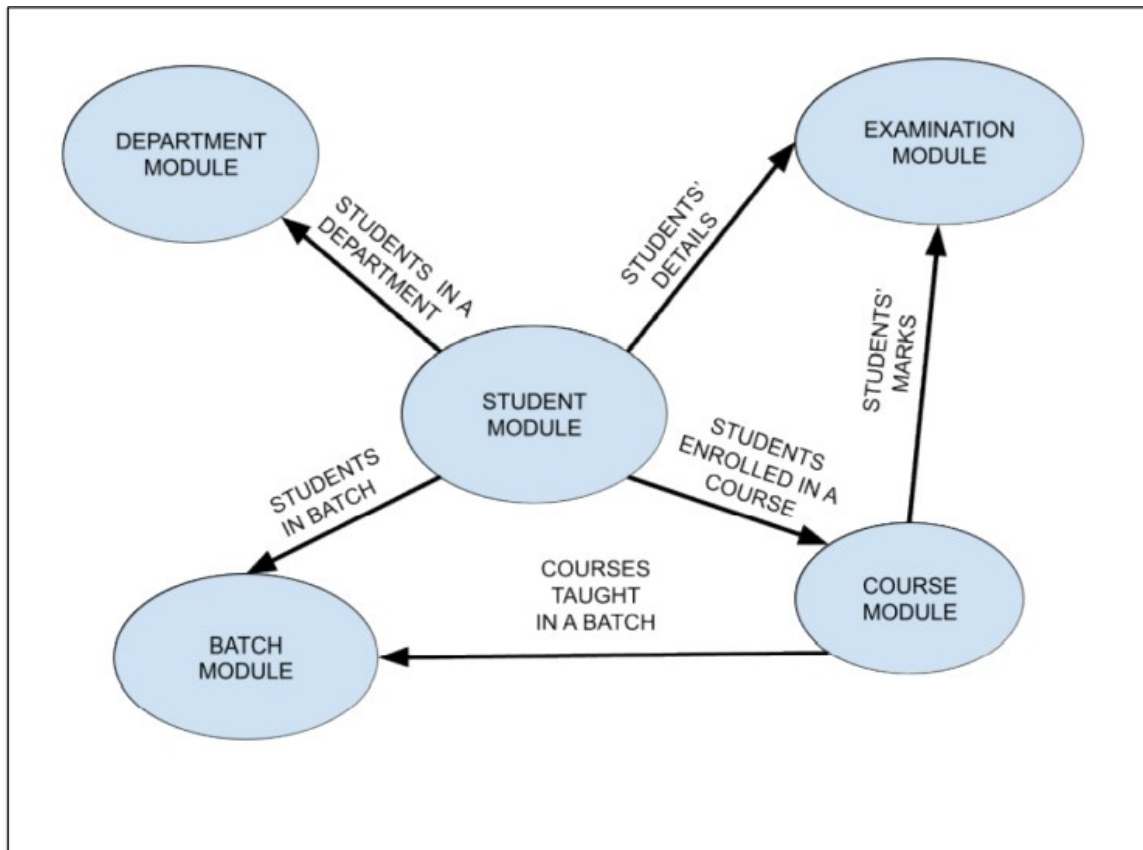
DEPARTMENT MODULE

EXAMINATION MODULE

STUDENTS IN A DEPARTMENT

STUDENTS' DETAILS

STUDENTS' MARKS

STUDENT MODULE

STUDENTS IN BATCH

STUDENTS ENROLLED IN A COURSE

COURSES TAUGHT IN A BATCH

COURSE MODULE

BATCH MODULE